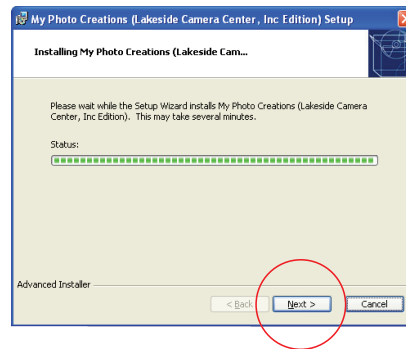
My Photo Creations (Lakeside Camera Center, Inc Edition) Setup

Installing My Photo Creations (Lakeside Cam...

Please wait while the Setup Wizard installs My Photo Creations (Lakeside Camera Center, Inc Edition). This may take several minutes.

Status:

Advanced Installer

< Back

Next >

Cancel